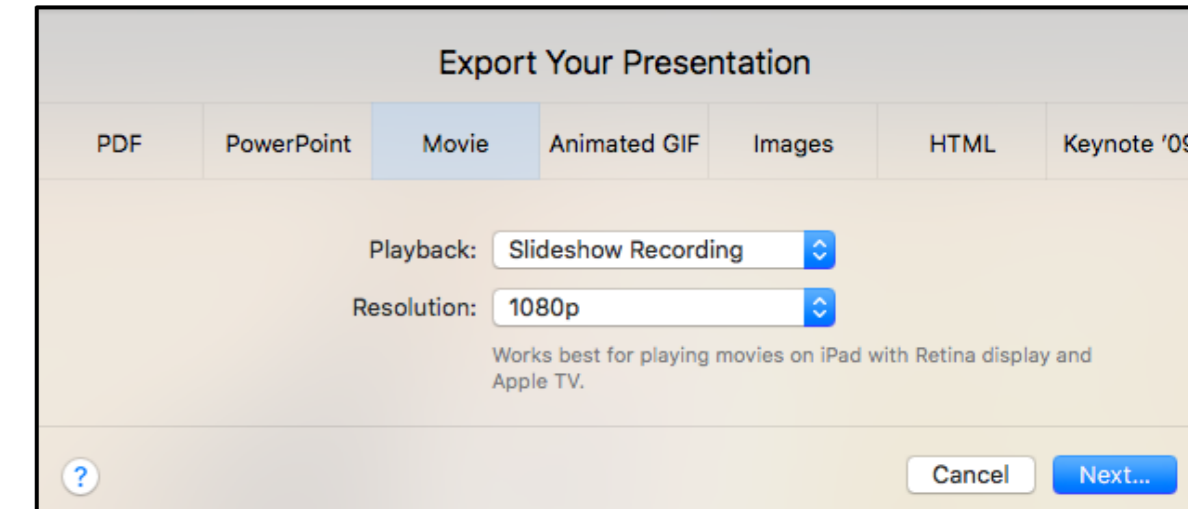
Export Your Presentation

PDF
PowerPoint
Movie
Animated GIF
Images
HTML
Keynote '09

Playback: Slideshow Recording

Resolution: 1080p

Works best for playing movies on iPad with Retina display and Apple TV.

?

Cancel
Next...